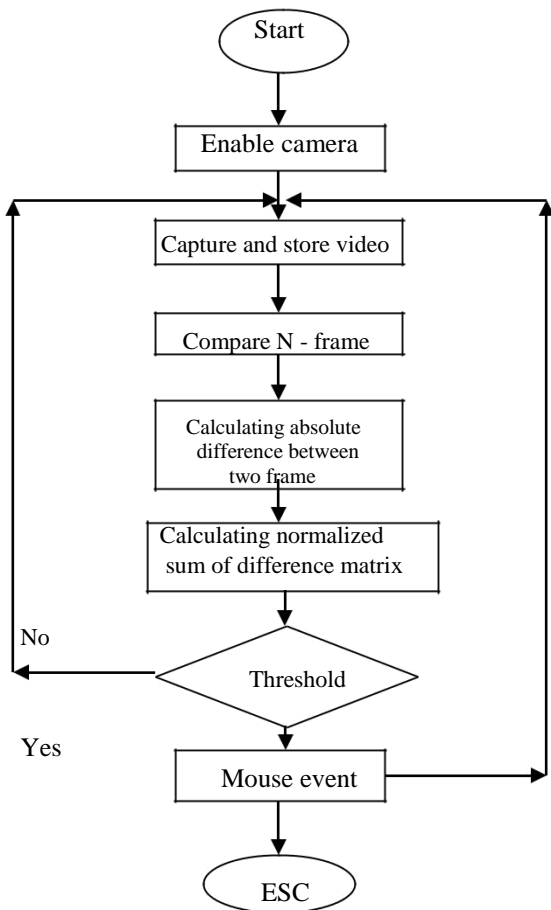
Start

Enable camera

Capture and store video

Compare N - frame

Calculating absolute difference between two frame

Calculating normalized sum of difference matrix

No

Threshold

Yes

Mouse event

ESC